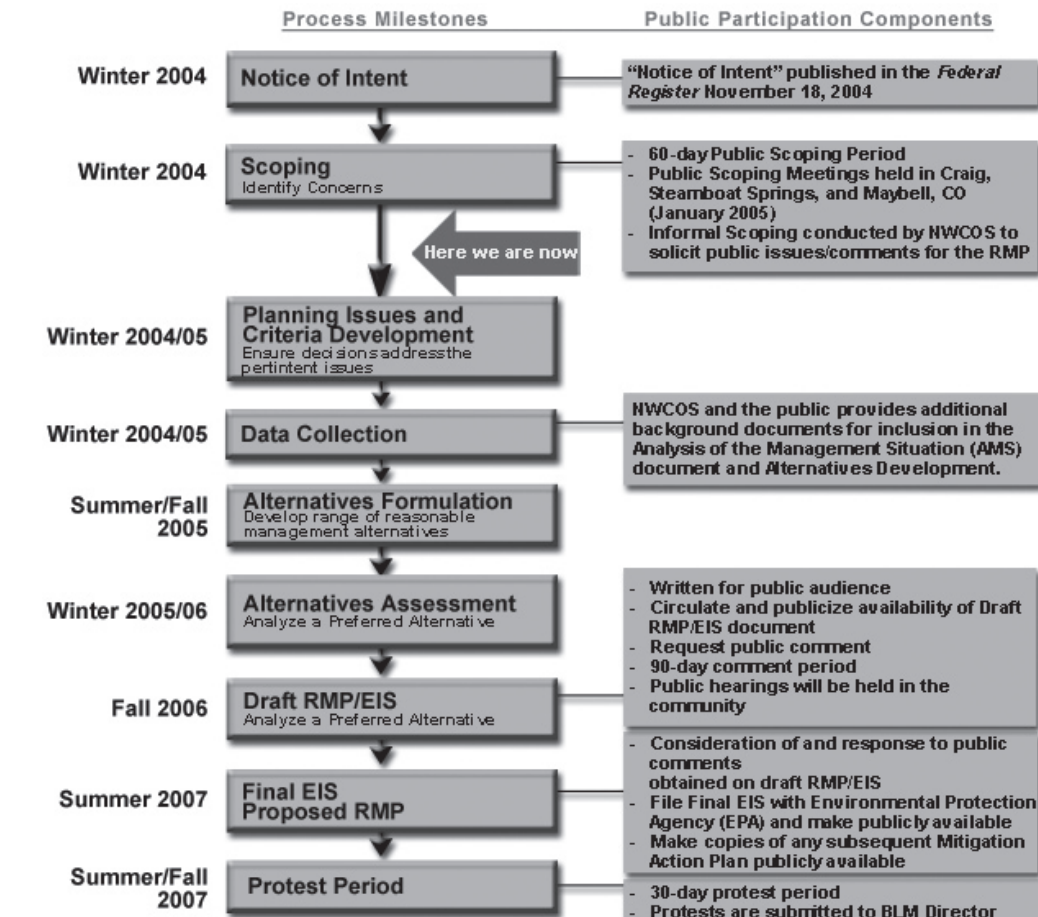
Process Milestones

Public Participation Components

Winter 2004

Notice of Intent

"Notice of Intent" published in the *Federal Register* November 18, 2004

Winter 2004

Scoping
Identify Concerns

- 60-day Public Scoping Period
- Public Scoping Meetings held in Craig, Steamboat Springs, and Maybell, CO (January 2005)
- Informal Scoping conducted by NWCOS to solicit public issues/comments for the RMP

Here we are now

Winter 2004/05

Planning Issues and Criteria Development
Ensure decisions address the pertintent issues

Winter 2004/05

Data Collection

NWCOS and the public provides additional background documents for inclusion in the Analysis of the Management Situation (AMS) document and Alternatives Development.

Summer/Fall 2005

Alternatives Formulation
Develop range of reasonable management alternatives

Winter 2005/06

Alternatives Assessment
Analyze a Preferred Alternative

- Written for public audience
- Circulate and publicize availability of Draft RMP/EIS document
- Request public comment
- 90-day comment period
- Public hearings will be held in the community

Fall 2006

Draft RMP/EIS
Analyze a Preferred Alternative

Summer 2007

Final EIS
Proposed RMP

- Consideration of and response to public comments obtained on draft RMP/EIS
- File Final EIS with Environmental Protection Agency (EPA) and make publicly available
- Make copies of any subsequent Mitigation Action Plan publicly available

Summer/Fall 2007

Protest Period

- 30-day protest period
- Protests are submitted to BLM Director